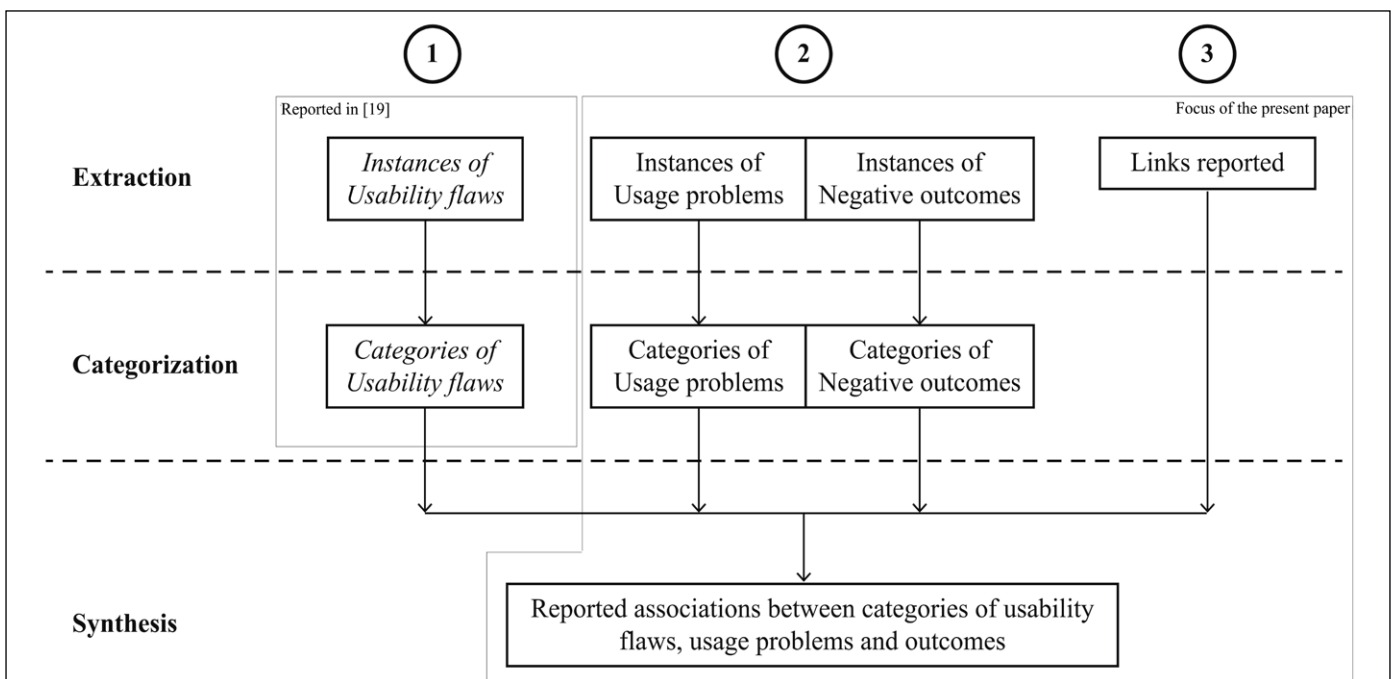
1

2

3

Reported in [19]

Focus of the present paper

Extraction

Instances of Usability flaws

Instances of Usage problems

Instances of Negative outcomes

Links reported

Categorization

Categories of Usability flaws

Categories of Usage problems

Categories of Negative outcomes

Synthesis

Reported associations between categories of usability flaws, usage problems and outcomes